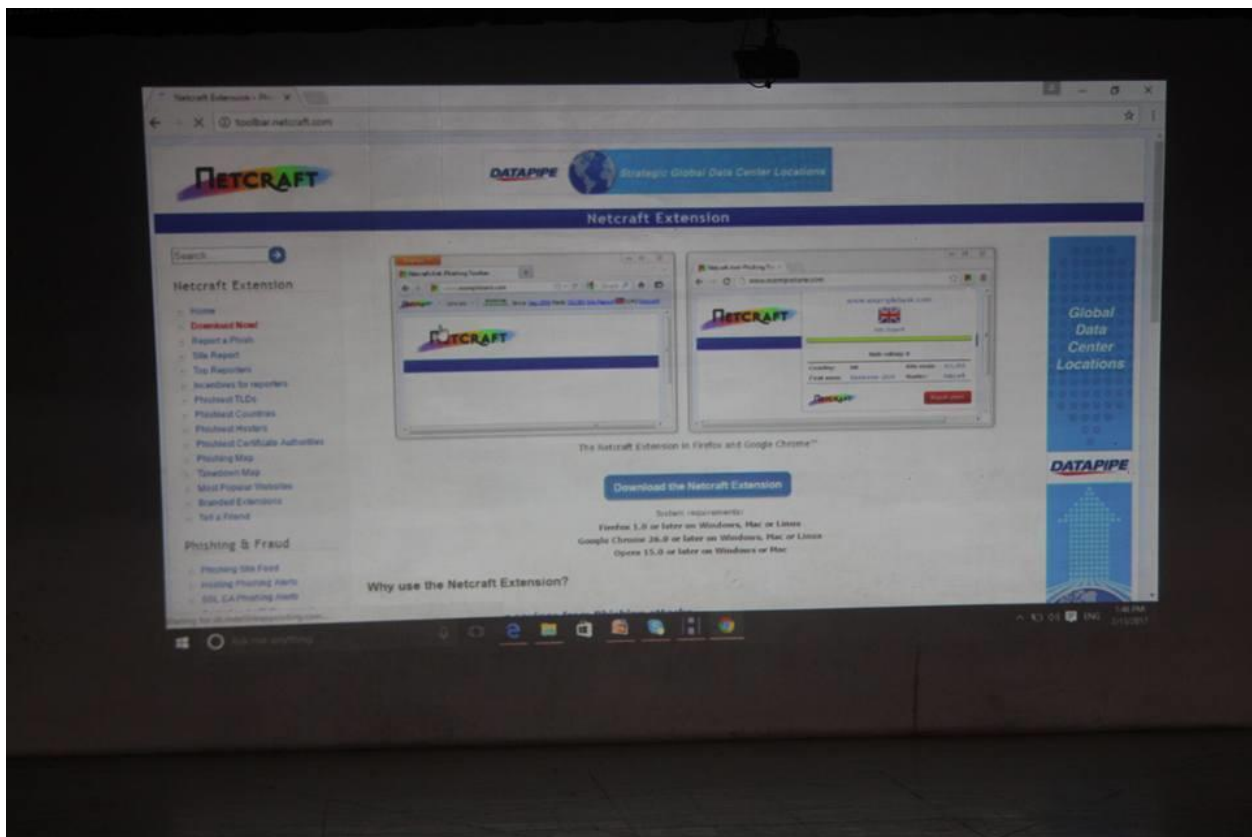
Netcraft Extension - Ph... ×

toolbar.netcraft.com

NETCRAFT

DATAPIPE Strategic Global Data Center Locations

Netcraft Extension

Search

Netcraft Extension

Home
Download Now!
Report a Phish
Site Report
Top Reporters
Incentives for reporters
Phishiest TLDs
Phishiest Countries
Phishiest Hosters
Phishiest Certificate Authorities
Phishing Map
Takedown Map
Most Popular Websites
Branded Extensions
Tell a Friend

Phishing & Fraud

Phishing Site Feed
Hosting Phishing Alerts
SSL CA Phishing Alerts

NETCRAFT

NETCRAFT

The Netcraft Extension in Firefox and Google Chrome™

Download the Netcraft Extension

System requirements:
Firefox 1.0 or later on Windows, Mac or Linux
Google Chrome 26.0 or later on Windows, Mac or Linux
Opera 15.0 or later on Windows or Mac

Why use the Netcraft Extension?

Global Data Center Locations

DATAPIPE

ENG